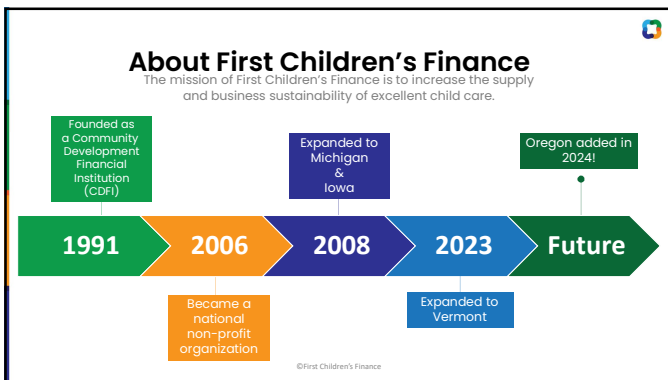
About First Children's Finance

The mission of First Children's Finance is to increase the supply and business sustainability of excellent child care.

Founded as a Community Development Financial Institution (CDFI)

Expanded to Michigan & Iowa

Oregon added in 2024!

1991

2006

2008

2023

Future

Became a national non-profit organization

Expanded to Vermont

©First Children's Finance